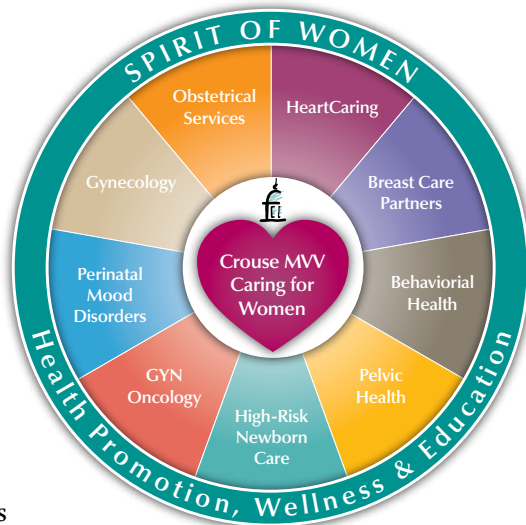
SPIRIT OF WOMEN

Obstetrical Services

HeartCaring

Breast Care Partners

Behaviorial Health

Pelvic Health

High-Risk Newborn Care

GYN Oncology

Perinatal Mood Disorders

Gynecology

Crouse MVV Caring for Women

Health Promotion, Wellness & Education

s